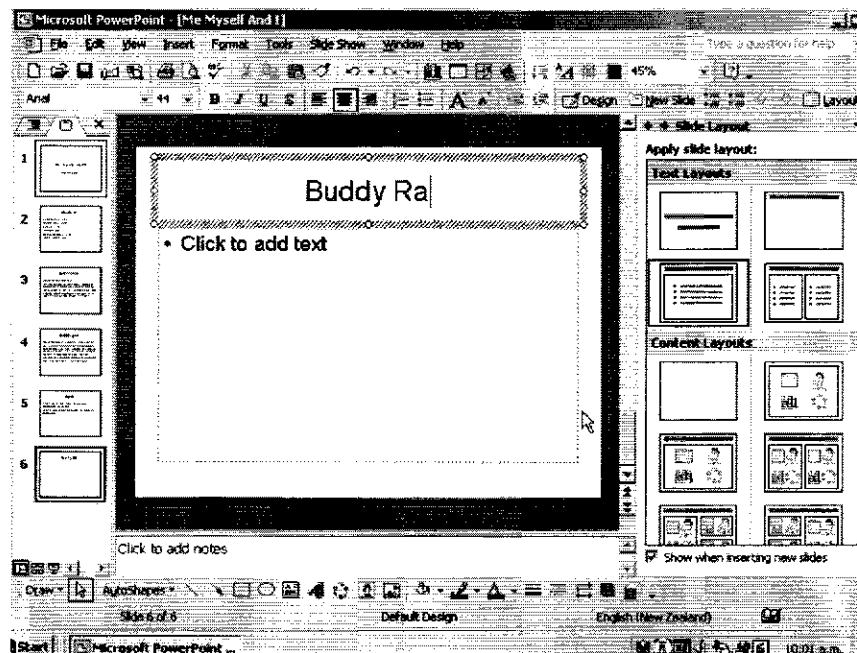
Microsoft PowerPoint - [Me Myself And I]

File Edit View Insert Format Tools Slide Show Window Help

Type a question for help

45%

Arial 44 B I U S A Design New Slide

1
2
3
4
5
6

Buddy Ra

• Click to add text

Click to add notes

Slide Layout

Apply slide layout:

Text Layouts

Content Layouts

Show when inserting new slides

Draw AutoShapes

Slide 6 of 6 Default Design English (New Zealand)

Start Microsoft PowerPoint ... 10:01 a.m.